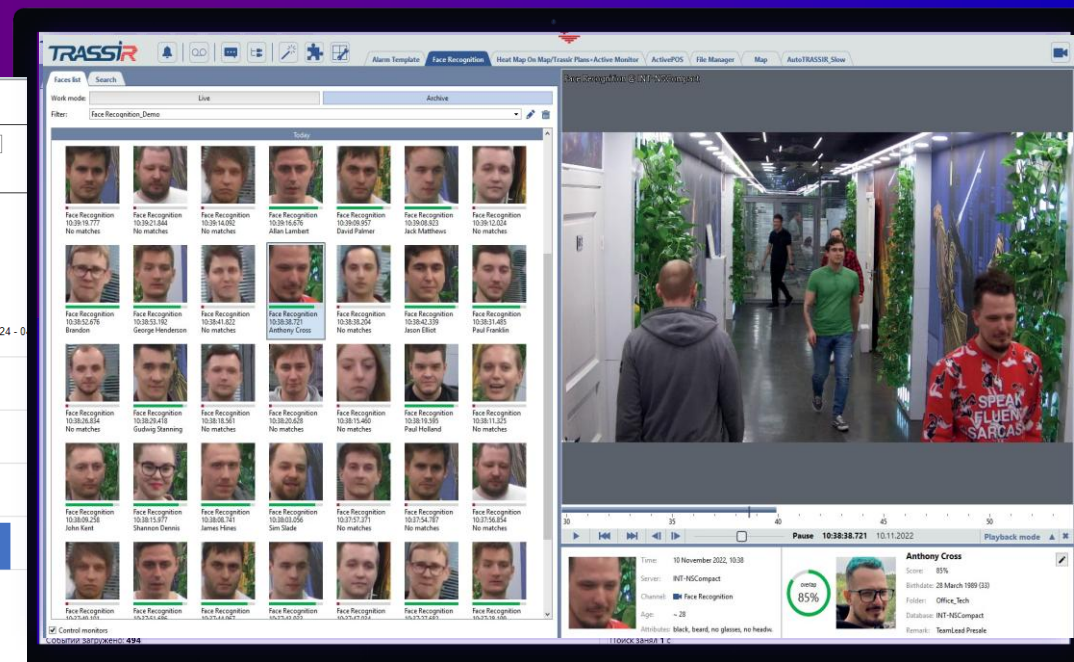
TRASSIR

Alarm Template | Face Recognition | Heat Map On Map/Trassir Plans+Active Monitor | ActivePOS | File Manager | Map | AutoTRASSIR_Slow

Faces list | Search

Work mode: Live | Archive

Filter: Face Recognition_Demo

Today

Face Recognition 10:39:19.777 No matches
Face Recognition 10:39:21.844 No matches
Face Recognition 10:39:14.092 No matches
Face Recognition 10:39:16.676 Allan Lambert
Face Recognition 10:39:09.957 David Palmer
Face Recognition 10:39:08.923 Jack Matthews
Face Recognition 10:39:12.024 No matches

Face Recognition 10:38:52.676 Brandon
Face Recognition 10:38:53.192 George Henderson
Face Recognition 10:38:41.822 No matches
Face Recognition 10:38:38.721 Anthony Cross
Face Recognition 10:38:38.204 No matches
Face Recognition 10:38:42.339 Jason Elliot
Face Recognition 10:38:31.485 Paul Franklin

Face Recognition 10:38:26.834 No matches
Face Recognition 10:38:29.418 Gudwig Stanning
Face Recognition 10:38:18.561 No matches
Face Recognition 10:38:20.628 No matches
Face Recognition 10:38:15.460 No matches
Face Recognition 10:38:19.595 Paul Holland
Face Recognition 10:38:11.325 No matches

Face Recognition 10:38:09.258 John Kent
Face Recognition 10:38:15.977 Shannon Dennis
Face Recognition 10:38:08.741 James Hines
Face Recognition 10:38:03.056 Sim Slade
Face Recognition 10:37:57.371 No matches
Face Recognition 10:37:54.787 No matches
Face Recognition 10:37:56.854 No matches

Face Recognition
Face Recognition
Face Recognition
Face Recognition
Face Recognition
Face Recognition
Face Recognition

Control monitors

Событий загружено: 494

Face Recognition @ INT-NSCompact

SPEAK FLUENT SARCAS

30 35 40 45 50

Pause 10:38:38.721 10.11.2022 Playback mode

Time: 10 November 2022, 10:38
Server: INT-NSCompact
Channel: Face Recognition
Age: ~ 28
Attributes: black, beard, no glasses, no headw.

сходство 85%

Anthony Cross
Score: 85%
Birthdate: 28 March 1989 (33)
Folder: Office_Tech
Database: INT-NSCompact
Remark: TeamLead Presale

Поиск занял 1 с

24 - 0